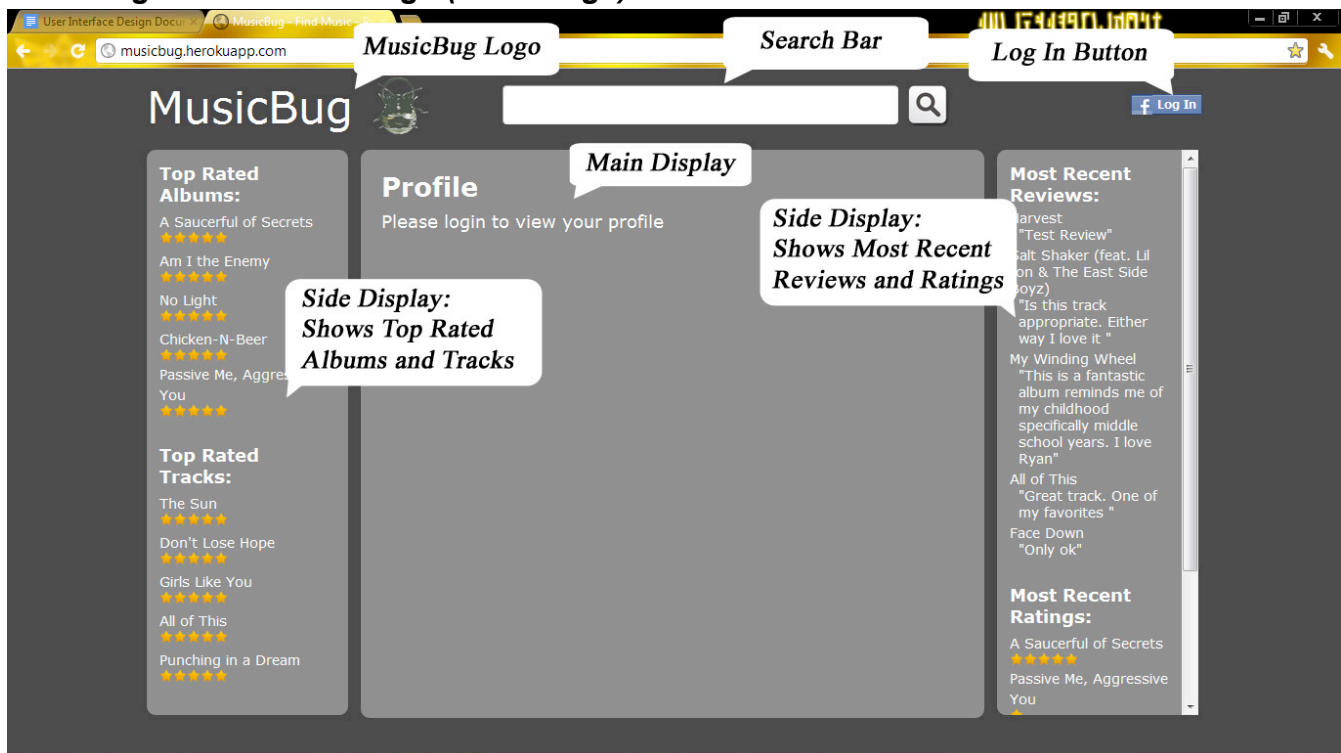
User Interface Design Docu ×  MusicBug - Find Music - ×

musicbug.herokuapp.com

MusicBug Logo

Search Bar

Log In Button

MusicBug

Log In

Top Rated Albums:

A Saucerful of Secrets

Am I the Enemy

No Light

Chicken-N-Beer

Passive Me, Aggres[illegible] You

Top Rated Tracks:

The Sun

Don't Lose Hope

Girls Like You

All of This

Punching in a Dream

Side Display: Shows Top Rated Albums and Tracks

Main Display

Profile

Please login to view your profile

Side Display: Shows Most Recent Reviews and Ratings

Most Recent Reviews:

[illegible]arvest
"Test Review"

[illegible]alt Shaker (feat. Lil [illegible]on & The East Side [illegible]oyz)
"Is this track appropriate. Either way I love it "

My Winding Wheel
"This is a fantastic album reminds me of my childhood specifically middle school years. I love Ryan"

All of This
"Great track. One of my favorites "

Face Down
"Only ok"

Most Recent Ratings:

A Saucerful of Secrets

Passive Me, Aggressive You